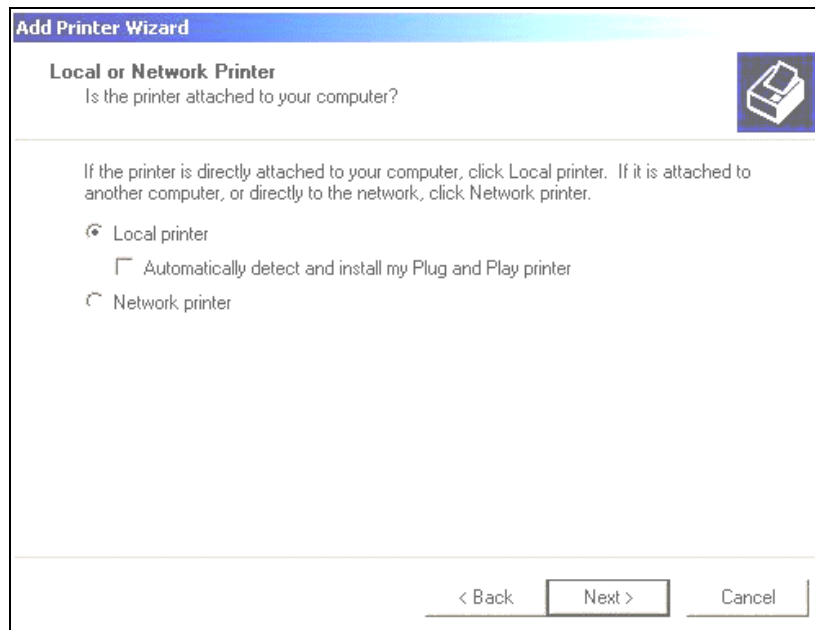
Add Printer Wizard

Local or Network Printer
Is the printer attached to your computer?

If the printer is directly attached to your computer, click Local printer. If it is attached to another computer, or directly to the network, click Network printer.

Local printer

Automatically detect and install my Plug and Play printer

Network printer

< Back
Next >
Cancel